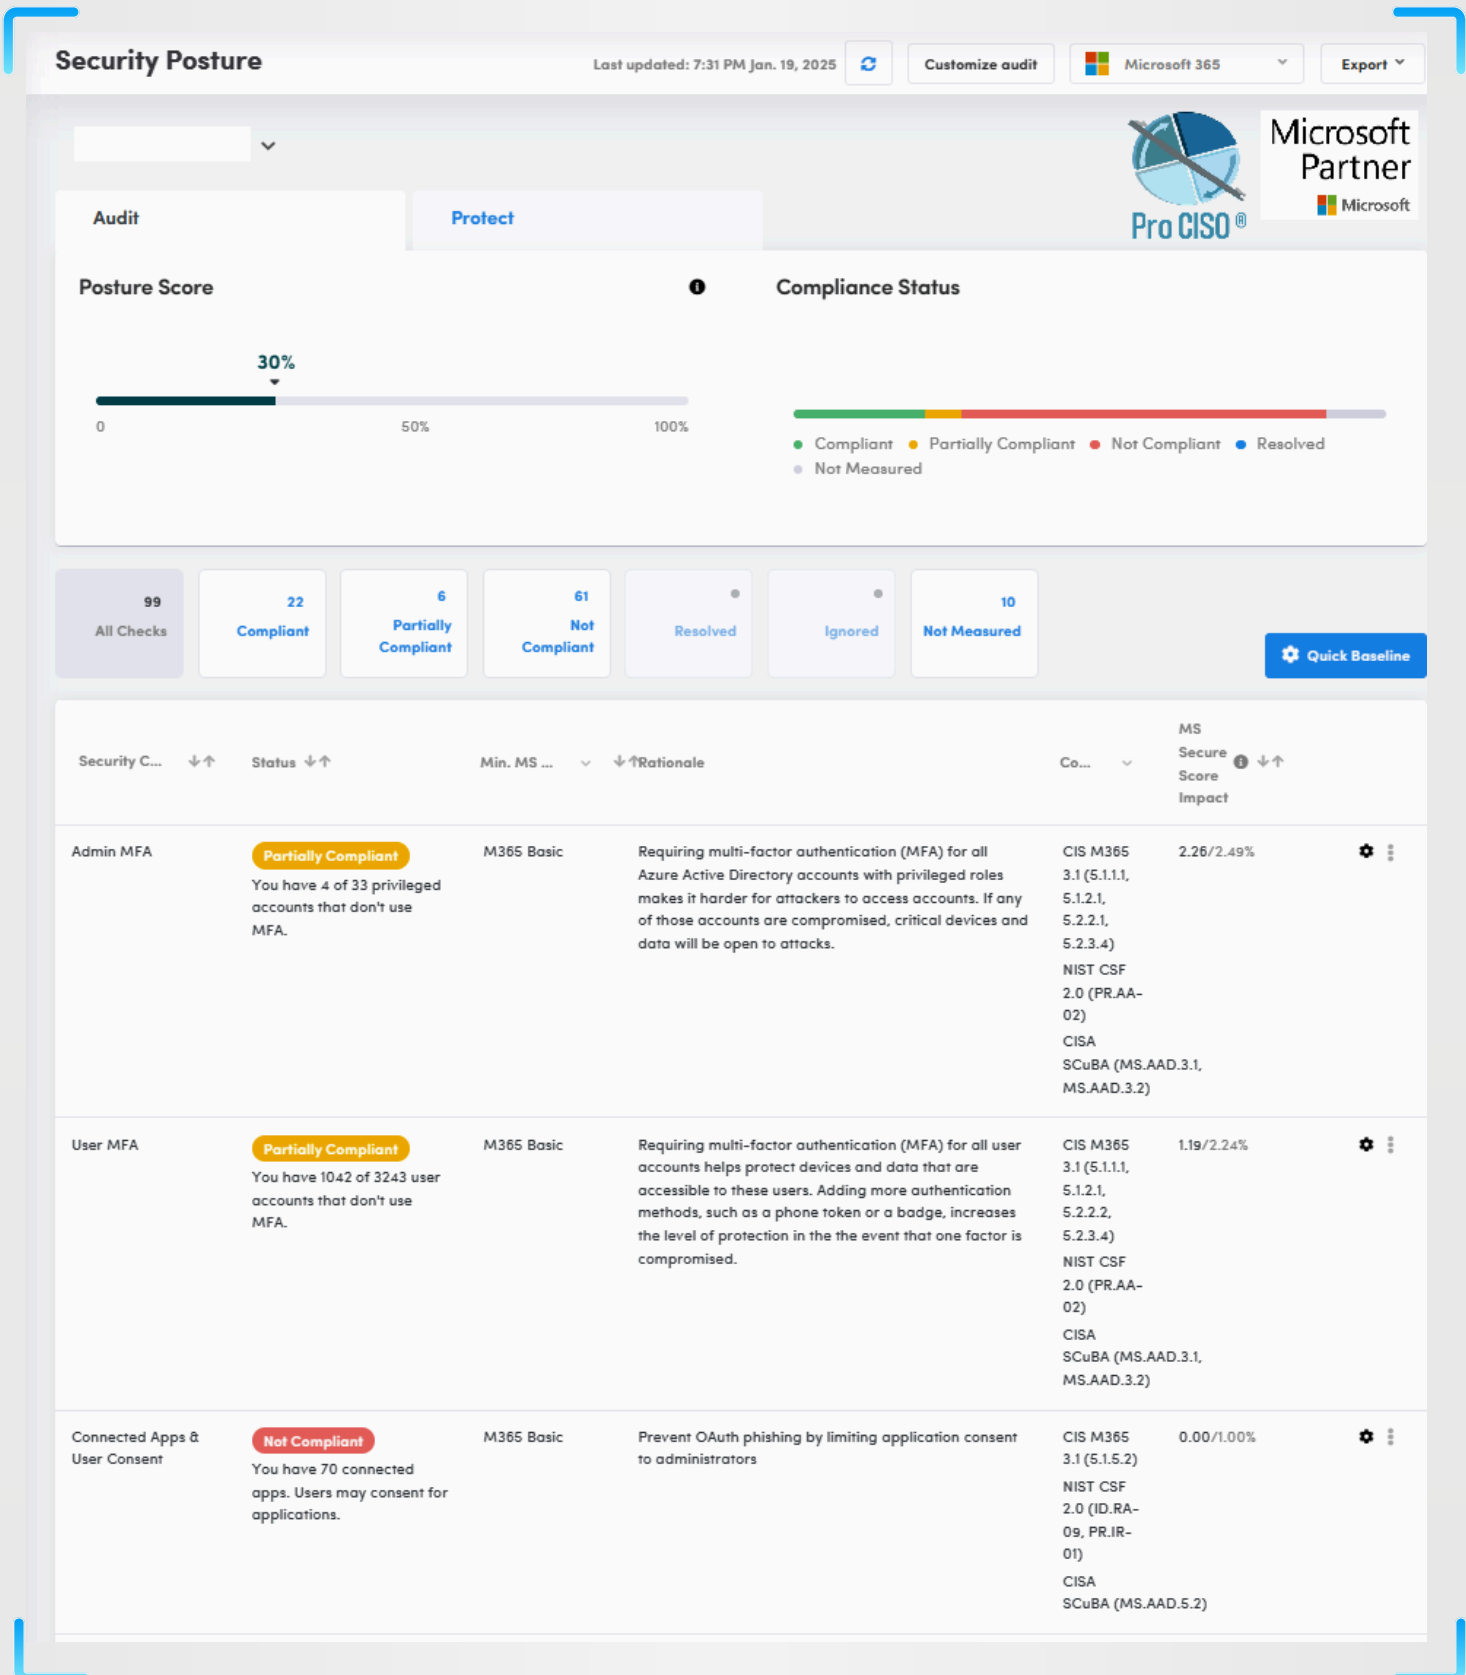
Security Posture

Last updated: 7:31 PM Jan. 19, 2025

Customize audit

Microsoft 365

Export

Pro CISO ®

Microsoft Partner
Microsoft

Audit

Protect

Posture Score

30%

0
50%
100%

Compliance Status

Compliant Partially Compliant Not Compliant Resolved Not Measured

99 All Checks

22 Compliant

6 Partially Compliant

61 Not Compliant

Resolved

Ignored

10 Not Measured

Quick Baseline

| Security C... | Status | Min. MS ... | Rationale | Co... | MS Secure Score Impact |
|---|---|---|---|---|---|
| Admin MFA | Partially Compliant You have 4 of 33 privileged accounts that don't use MFA. | M365 Basic | Requiring multi-factor authentication (MFA) for all Azure Active Directory accounts with privileged roles makes it harder for attackers to access accounts. If any of those accounts are compromised, critical devices and data will be open to attacks. | CIS M365 3.1 (5.1.1.1, 5.1.2.1, 5.2.2.1, 5.2.3.4) NIST CSF 2.0 (PR.AA-02) CISA SCuBA (MS.AAD.3.1, MS.AAD.3.2) | 2.26/2.49% |
| User MFA | Partially Compliant You have 1042 of 3243 user accounts that don't use MFA. | M365 Basic | Requiring multi-factor authentication (MFA) for all user accounts helps protect devices and data that are accessible to these users. Adding more authentication methods, such as a phone token or a badge, increases the level of protection in the the event that one factor is compromised. | CIS M365 3.1 (5.1.1.1, 5.1.2.1, 5.2.2.2, 5.2.3.4) NIST CSF 2.0 (PR.AA-02) CISA SCuBA (MS.AAD.3.1, MS.AAD.3.2) | 1.19/2.24% |
| Connected Apps & User Consent | Not Compliant You have 70 connected apps. Users may consent for applications. | M365 Basic | Prevent OAuth phishing by limiting application consent to administrators | CIS M365 3.1 (5.1.5.2) NIST CSF 2.0 (ID.RA-09, PR.IR-01) CISA SCuBA (MS.AAD.5.2) | 0.00/1.00% |